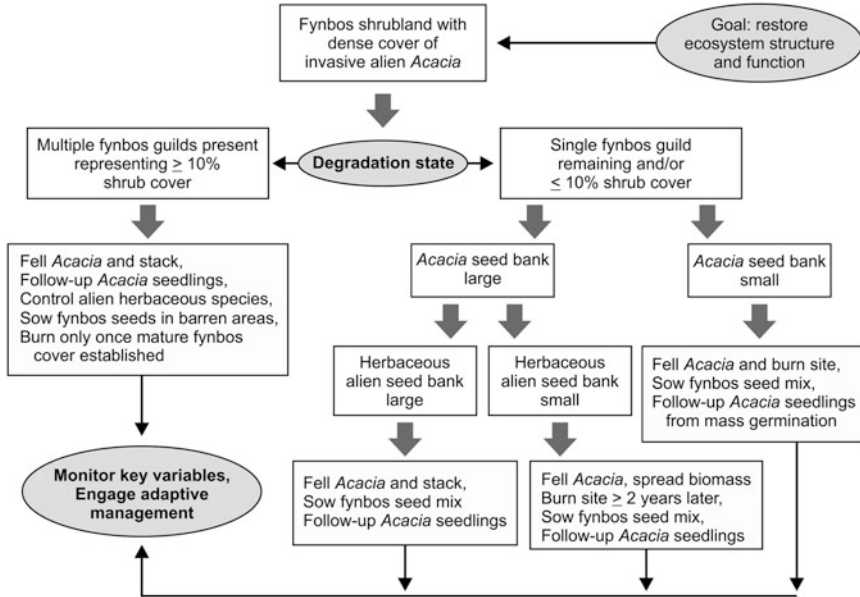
Fynbos shrubland with dense cover of invasive alien *Acacia*

Goal: restore ecosystem structure and function

Multiple fynbos guilds present representing $\geq$ 10% shrub cover

Degradation state

Single fynbos guild remaining and/or $\leq$ 10% shrub cover

Fell *Acacia* and stack, Follow-up *Acacia* seedlings, Control alien herbaceous species, Sow fynbos seeds in barren areas, Burn only once mature fynbos cover established

*Acacia* seed bank large

*Acacia* seed bank small

Herbaceous alien seed bank large

Herbaceous alien seed bank small

Fell *Acacia* and burn site, Sow fynbos seed mix, Follow-up *Acacia* seedlings from mass germination

Monitor key variables, Engage adaptive management

Fell *Acacia* and stack, Sow fynbos seed mix Follow-up *Acacia* seedlings

Fell *Acacia*, spread biomass Burn site $\geq$ 2 years later, Sow fynbos seed mix, Follow-up *Acacia* seedlings